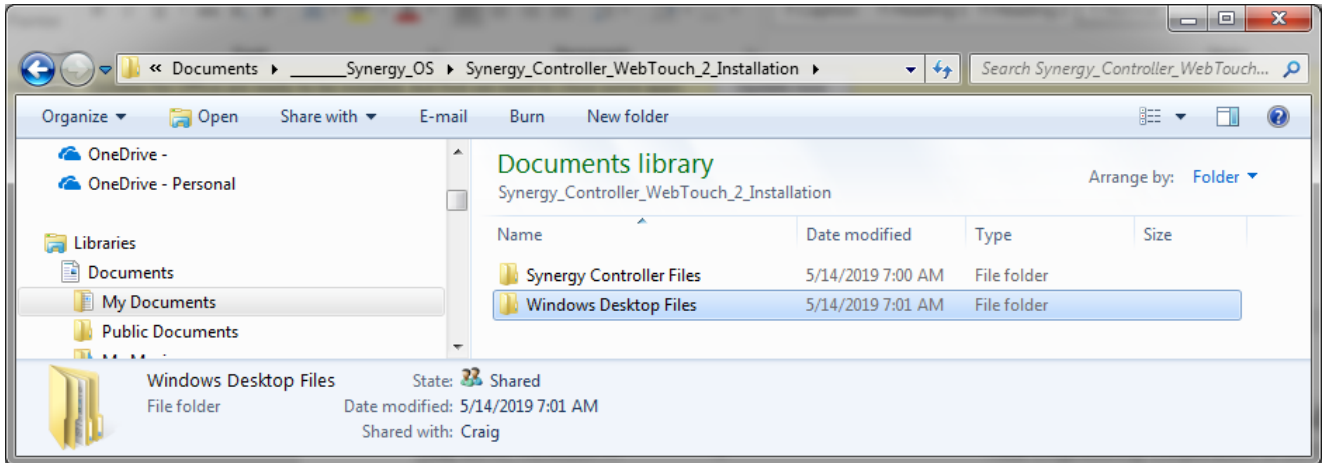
« Documents ▸ ______Synergy_OS ▸ Synergy_Controller_WebTouch_2_Installation ▸

Search Synergy_Controller_WebTouch...

Organize ▾ Open Share with ▾ E-mail Burn New folder

OneDrive -
OneDrive - Personal

Libraries
Documents
My Documents
Public Documents
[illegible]

Documents library
Synergy_Controller_WebTouch_2_Installation

Arrange by: Folder ▾

| Name | Date modified | Type | Size |
|---|---|---|---|
| Synergy Controller Files | 5/14/2019 7:00 AM | File folder | |
| Windows Desktop Files | 5/14/2019 7:01 AM | File folder | |

Windows Desktop Files State: Shared
File folder Date modified: 5/14/2019 7:01 AM
Shared with: Craig